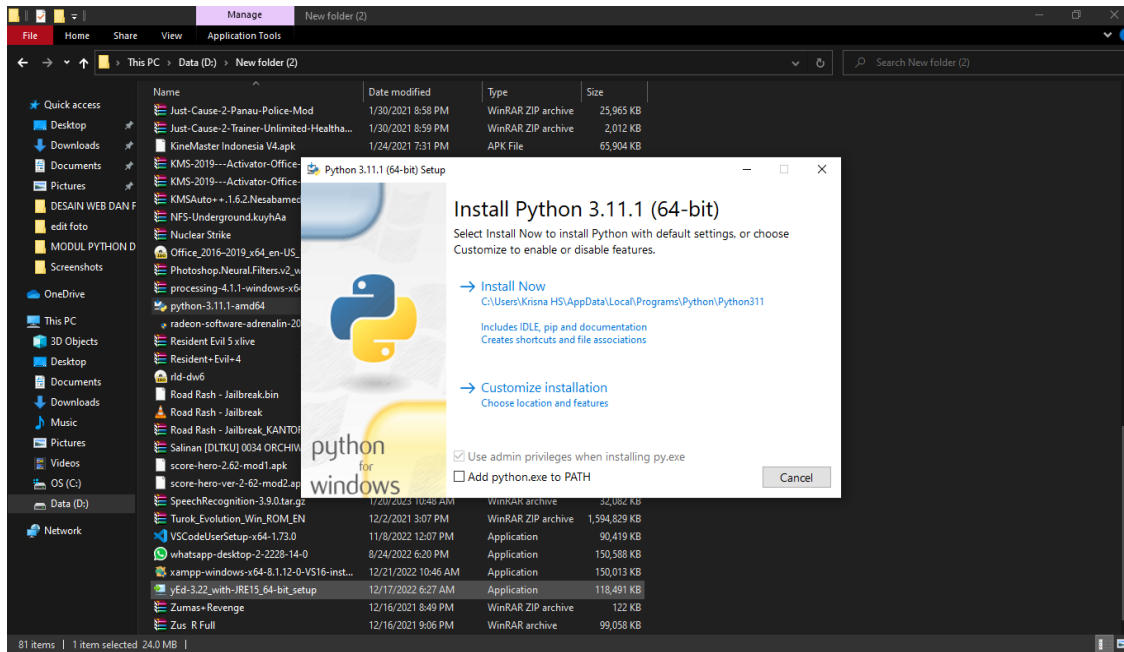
Manage New folder (2)

File Home Share View Application Tools

This PC > Data (D:) > New folder (2)

Search New folder (2)

Quick access
Desktop
Downloads
Documents
Pictures
DESAIN WEB DAN F
edit foto
MODUL PYTHON D
Screenshots
OneDrive
This PC
3D Objects
Desktop
Documents
Downloads
Music
Pictures
Videos
OS (C:)
Data (D:)
Network

| Name | Date modified | Type | Size |
|---|---|---|---|
| Just-Cause-2-Panau-Police-Mod | 1/30/2021 8:58 PM | WinRAR ZIP archive | 25,965 KB |
| Just-Cause-2-Trainer-Unlimited-Healtha... | 1/30/2021 8:59 PM | WinRAR ZIP archive | 2,012 KB |
| KineMaster Indonesia V4.apk | 1/24/2021 7:31 PM | APK File | 65,904 KB |
| KMS-2019---Activator-Office- | | | |
| KMS-2019---Activator-Office- | | | |
| KMSAuto++.1.6.2.Nesabamed | | | |
| NFS-Underground.kuyhAa | | | |
| Nuclear Strike | | | |
| Office_2016~2019_x64_en-US_ | | | |
| Photoshop.Neural.Filters.v2_w | | | |
| processing-4.1.1-windows-x64 | | | |
| python-3.11.1-amd64 | | | |
| radeon-software-adrenalin-20 | | | |
| Resident Evil 5 xlive | | | |
| Resident+Evil+4 | | | |
| rld-dw6 | | | |
| Road Rash - Jailbreak.bin | | | |
| Road Rash - Jailbreak | | | |
| Road Rash - Jailbreak_KANTOR | | | |
| Salinan [DLTKU] 0034 ORCHIW | | | |
| score-hero-2.62-mod1.apk | | | |
| score-hero-ver-2-62-mod2.ap | | | |
| SpeechRecognition-3.9.0.tar.gz | 1/20/2023 10:48 AM | WinRAR archive | 32,082 KB |
| Turok_Evolution_Win_ROM_EN | 12/2/2021 3:07 PM | WinRAR ZIP archive | 1,594,829 KB |
| VSCodeUserSetup-x64-1.73.0 | 11/8/2022 12:07 PM | Application | 90,419 KB |
| whatsapp-desktop-2-2228-14-0 | 8/24/2022 6:20 PM | Application | 150,588 KB |
| xampp-windows-x64-8.1.12-0-VS16-inst... | 12/21/2022 10:46 AM | Application | 150,013 KB |
| yEd-3.22_with-JRE15_64-bit_setup | 12/17/2022 6:27 AM | Application | 118,491 KB |
| Zumas+Revenge | 12/16/2021 8:49 PM | WinRAR ZIP archive | 122 KB |
| Zus R Full | 12/16/2021 9:06 PM | WinRAR archive | 99,058 KB |

81 items | 1 item selected 24.0 MB |

Python 3.11.1 (64-bit) Setup

Install Python 3.11.1 (64-bit)

Select Install Now to install Python with default settings, or choose Customize to enable or disable features.

→ Install Now
C:\Users\Krisna HS\AppData\Local\Programs\Python\Python311

Includes IDLE, pip and documentation
Creates shortcuts and file associations

→ Customize installation
Choose location and features

python for windows

Use admin privileges when installing py.exe
Add python.exe to PATH

Cancel